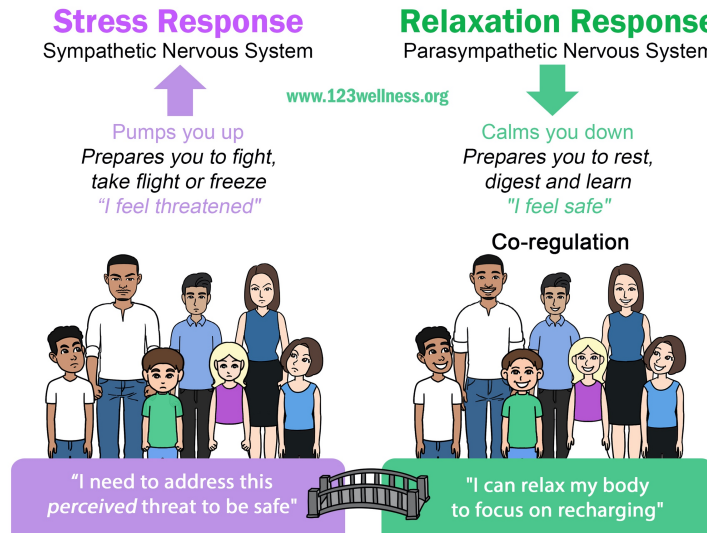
Stress Response
Sympathetic Nervous System

www.123wellness.org

Pumps you up
Prepares you to fight, take flight or freeze
"I feel threatened"

"I need to address this perceived threat to be safe"

Relaxation Response
Parasympathetic Nervous System

Calms you down
Prepares you to rest, digest and learn
"I feel safe"

Co-regulation

"I can relax my body to focus on recharging"